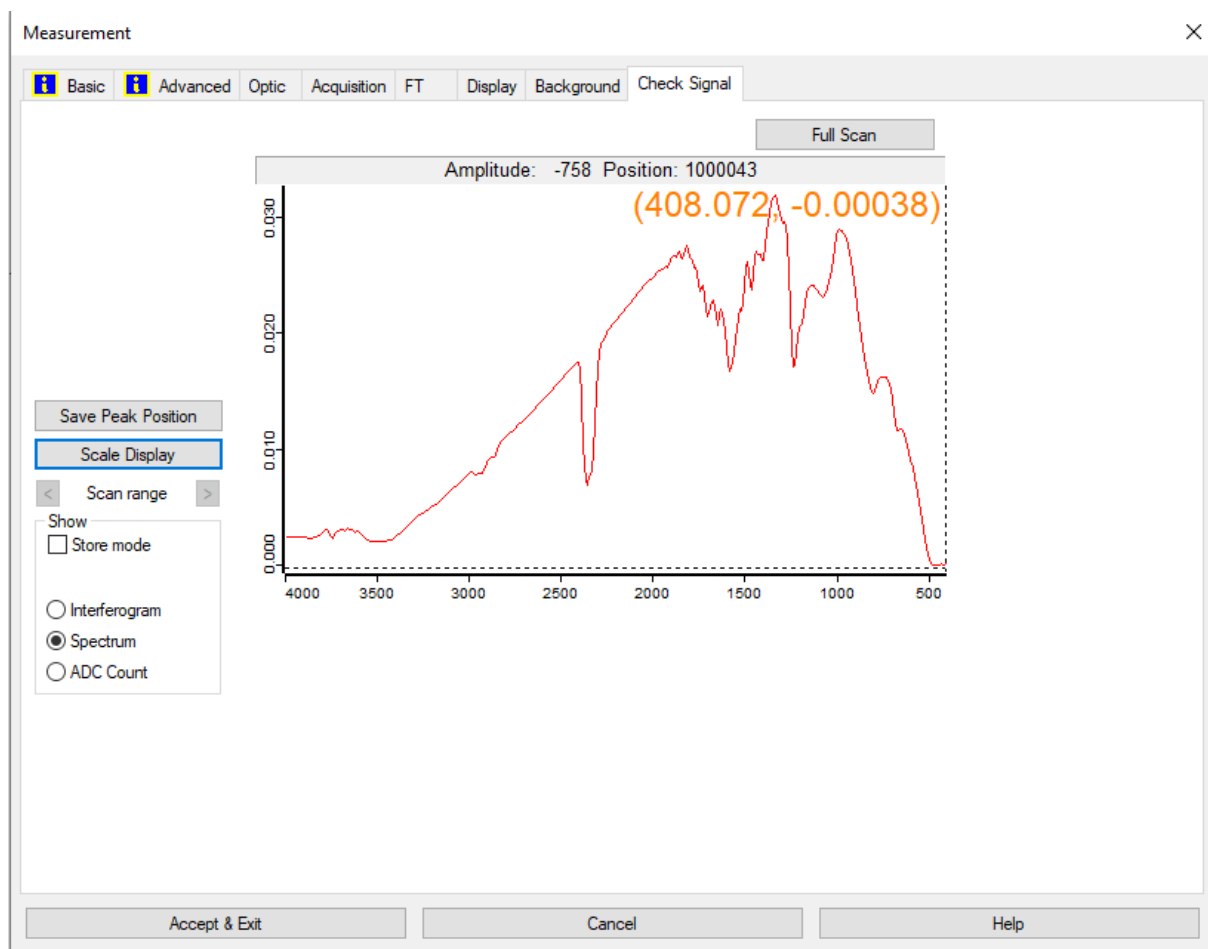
Measurement
×

i Basic
i Advanced
Optic
Acquisition
FT
Display
Background
Check Signal

Full Scan

Amplitude: -758 Position: 1000043

(408.072, -0.00038)

0.030
0.020
0.010
0.000

4000 3500 3000 2500 2000 1500 1000 500

Save Peak Position
Scale Display
< Scan range >
Show
Store mode
Interferogram
Spectrum
ADC Count

Accept & Exit
Cancel
Help